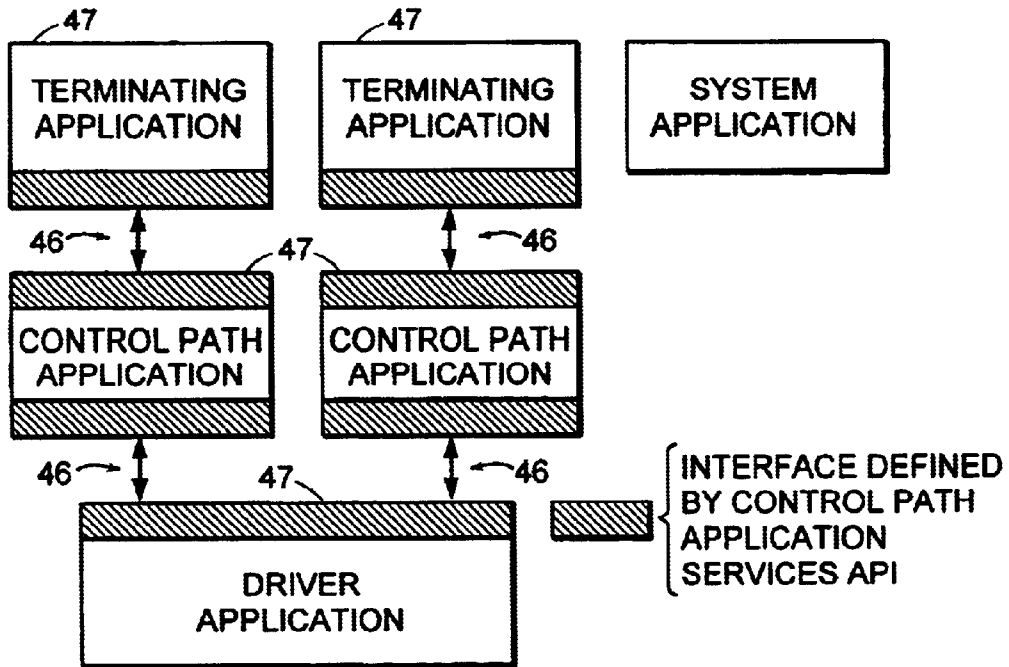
47
TERMINATING APPLICATION

47
TERMINATING APPLICATION

SYSTEM APPLICATION

46

46

47

47

CONTROL PATH APPLICATION

CONTROL PATH APPLICATION

46

47

46

DRIVER APPLICATION

INTERFACE DEFINED BY CONTROL PATH APPLICATION SERVICES API